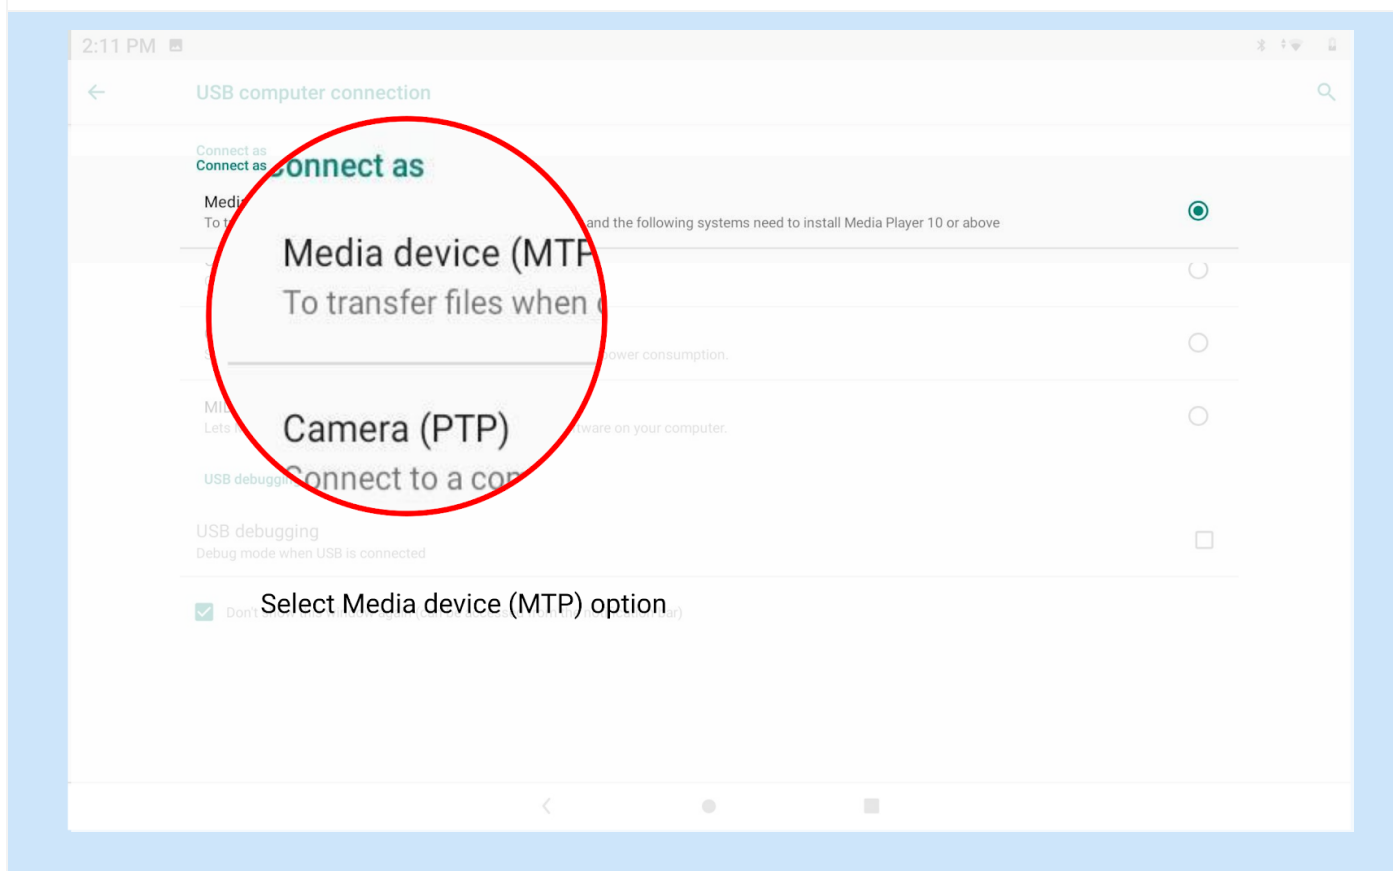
2:11 PM

USB computer connection

Connect as
Connect as

Connect as

Medi
To t

Media device (MTP
To transfer files when

and the following systems need to install Media Player 10 or above

ower consumption.

Camera (PTP)
Connect to a co

MI
Lets

ware on your computer.

USB debugg

USB debugging
Debug mode when USB is connected

Don't

Select Media device (MTP) option